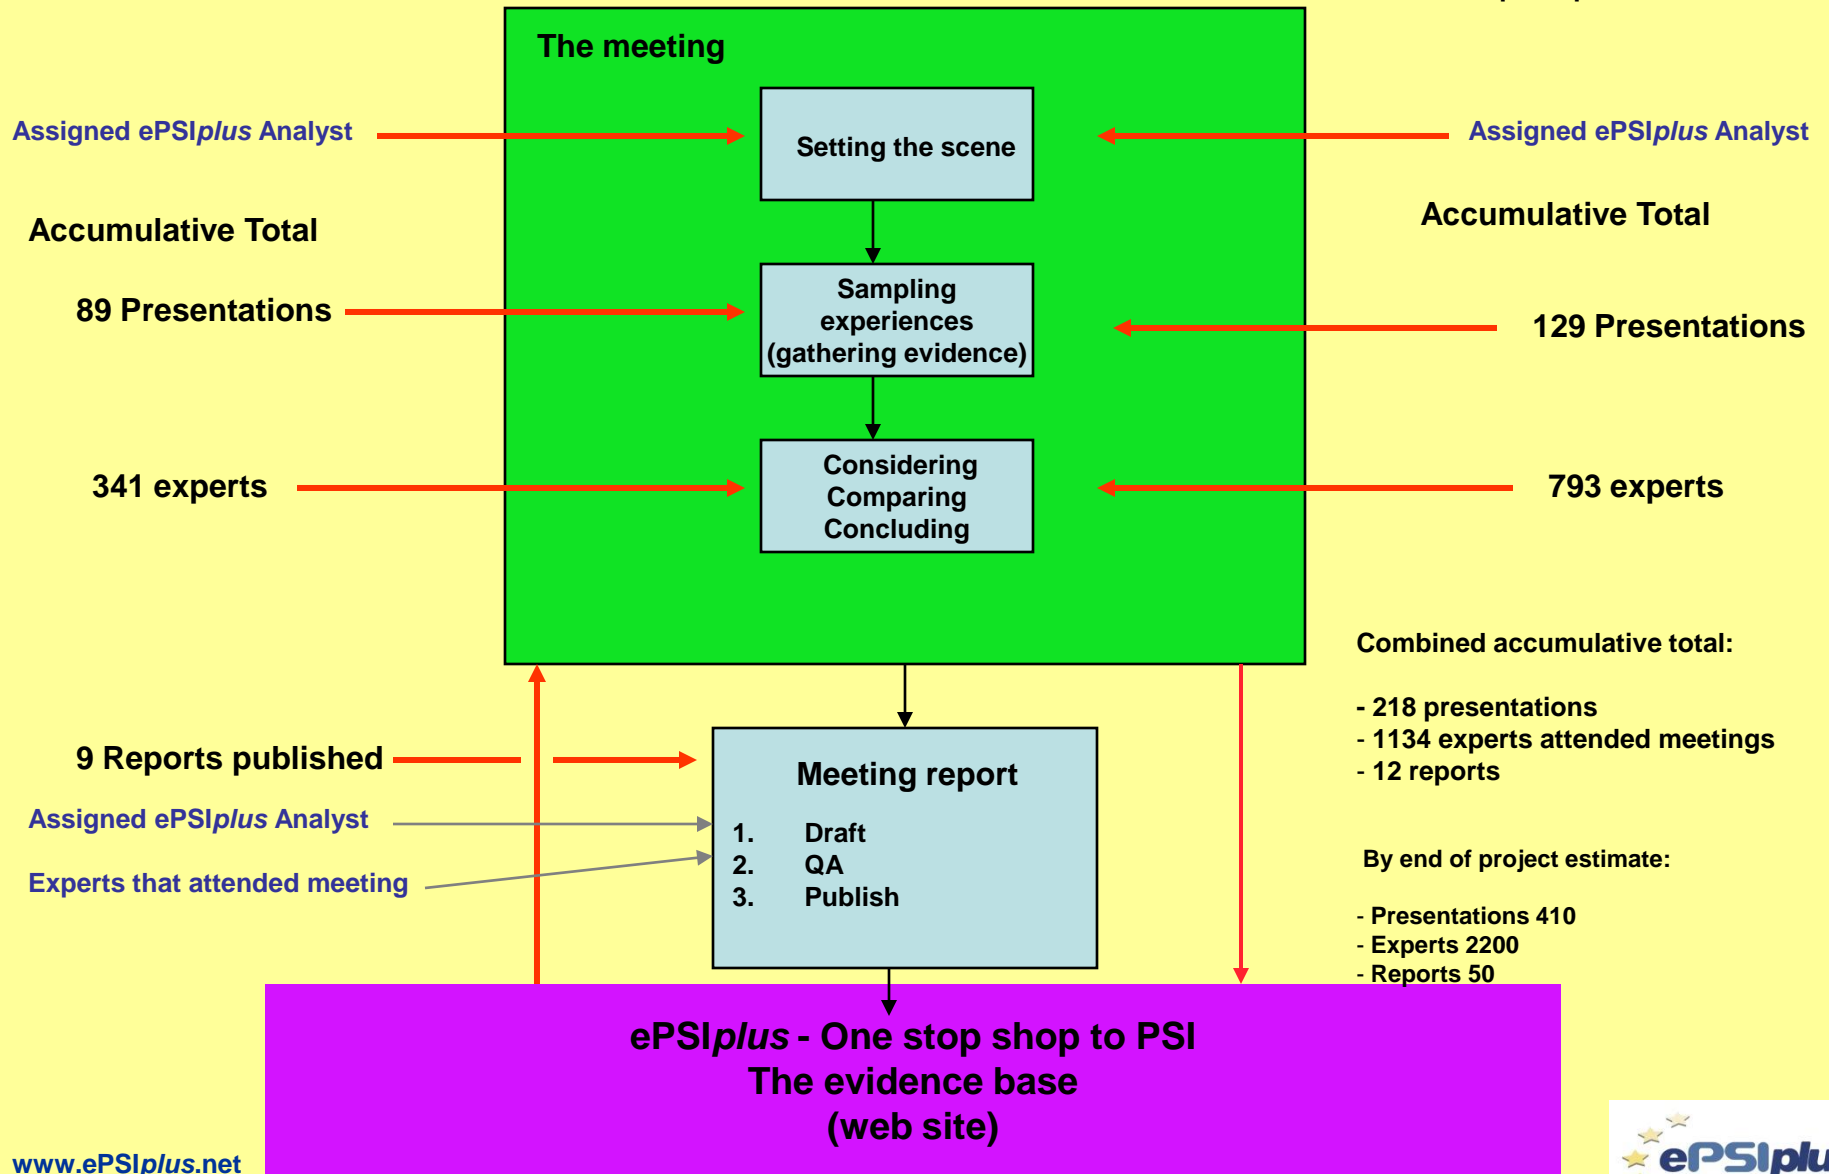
The meeting

Assigned ePSIplus Analyst

Setting the scene

Assigned ePSIplus Analyst

Accumulative Total

Accumulative Total

89 Presentations

Sampling experiences (gathering evidence)

129 Presentations

341 experts

Considering Comparing Concluding

793 experts

Combined accumulative total:

- 218 presentations
- 1134 experts attended meetings
- 12 reports

9 Reports published

Meeting report

Assigned ePSIplus Analyst

1. Draft
2. QA
3. Publish

Experts that attended meeting

By end of project estimate:

- Presentations 410
- Experts 2200
- Reports 50

ePSIplus - One stop shop to PSI
The evidence base
(web site)

www.ePSIplus.net

ePSIplu